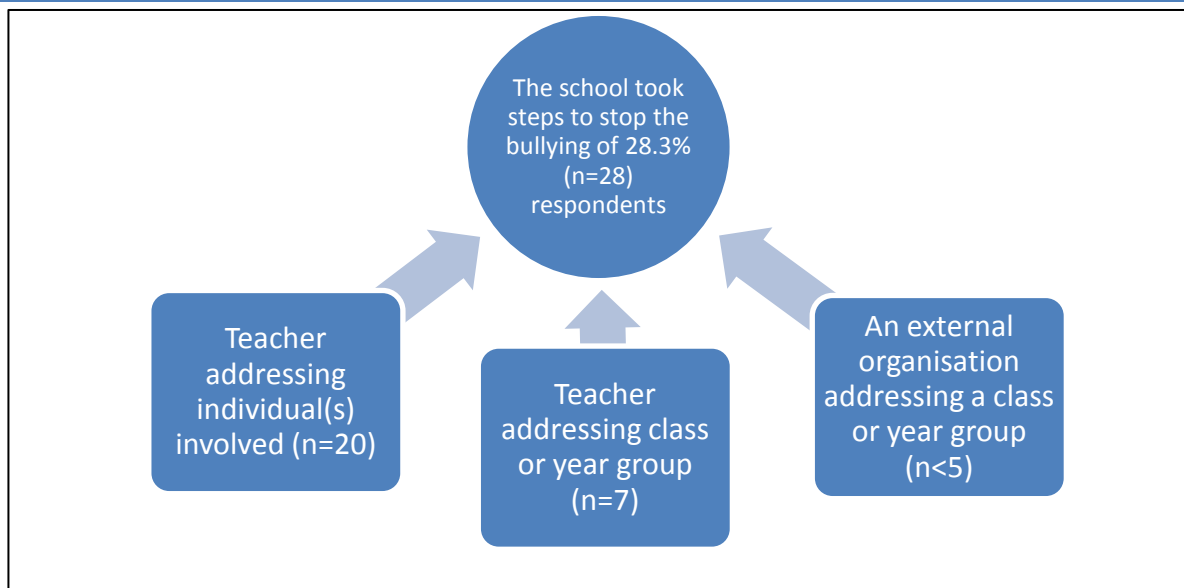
The school took steps to stop the bullying of 28.3% (n=28) respondents

Teacher addressing individual(s) involved (n=20)

Teacher addressing class or year group (n=7)

An external organisation addressing a class or year group (n<5)